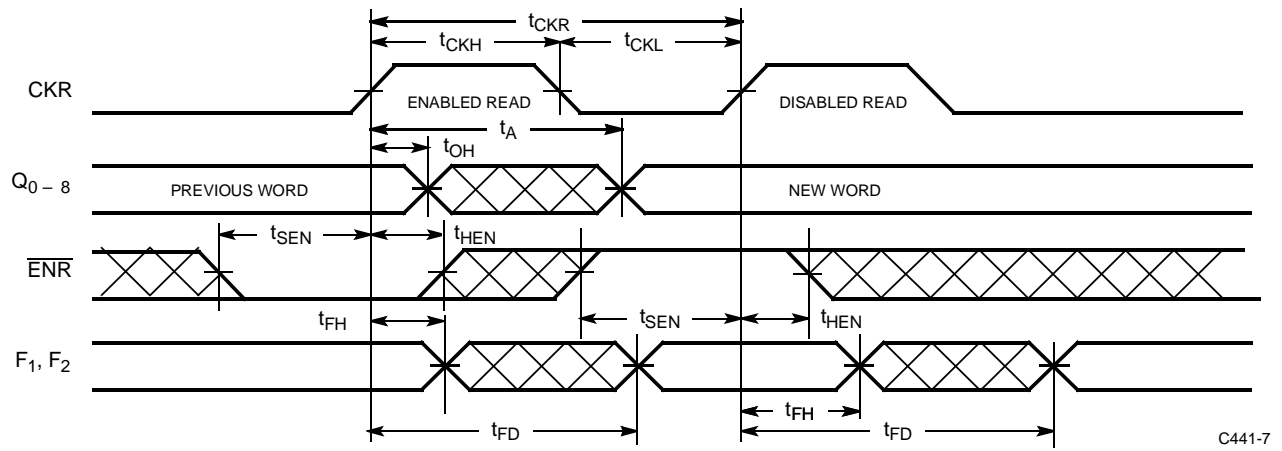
$t_{CKR}$
$t_{CKH}$ $t_{CKL}$
CKR
ENABLED READ
DISABLED READ
$t_A$
$t_{OH}$
$Q_{0-8}$
PREVIOUS WORD
NEW WORD
$t_{SEN}$
$t_{HEN}$
$\overline{ENR}$
$t_{FH}$
$t_{SEN}$
$t_{HEN}$
$F_1, F_2$
$t_{FH}$
$t_{FD}$
$t_{FD}$
C441-7